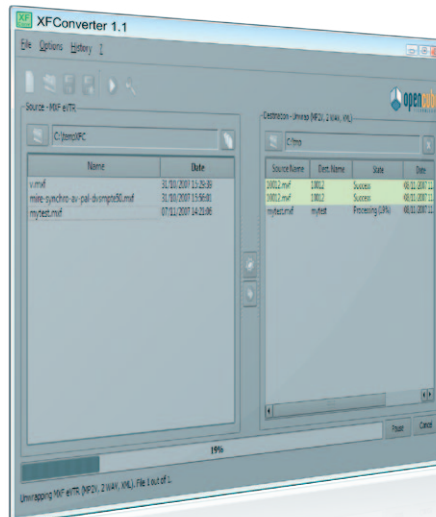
XFConverter 1.1

File Options History ?

Source - MXF eiTR

C:\temp\MXF\C

| Name | Date |
|---|---|
| v.mxf | 31/10/2007 13:29:59 |
| mire-synchro-av-pal-dvcmpte50.mxf | 31/10/2007 15:56:01 |
| mytest.mxf | 07/11/2007 14:23:06 |

Destination - Unwrap (MP2V, 2 WAV, XML)

C:\tmp

| Source Name | Dest. Name | State | Date |
|---|---|---|---|
| 10012.mxf | 10012 | Success | 08/11/2007 1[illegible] |
| 10012.mxf | 10012 | Success | 08/11/2007 1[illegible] |
| mytest.mxf | mytest | Processing (19%) | 08/11/2007 1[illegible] |

19%

Pause Cancel

Unwrapping MXF eiTR (MP2V, 2 WAV, XML). File 1 out of 1.